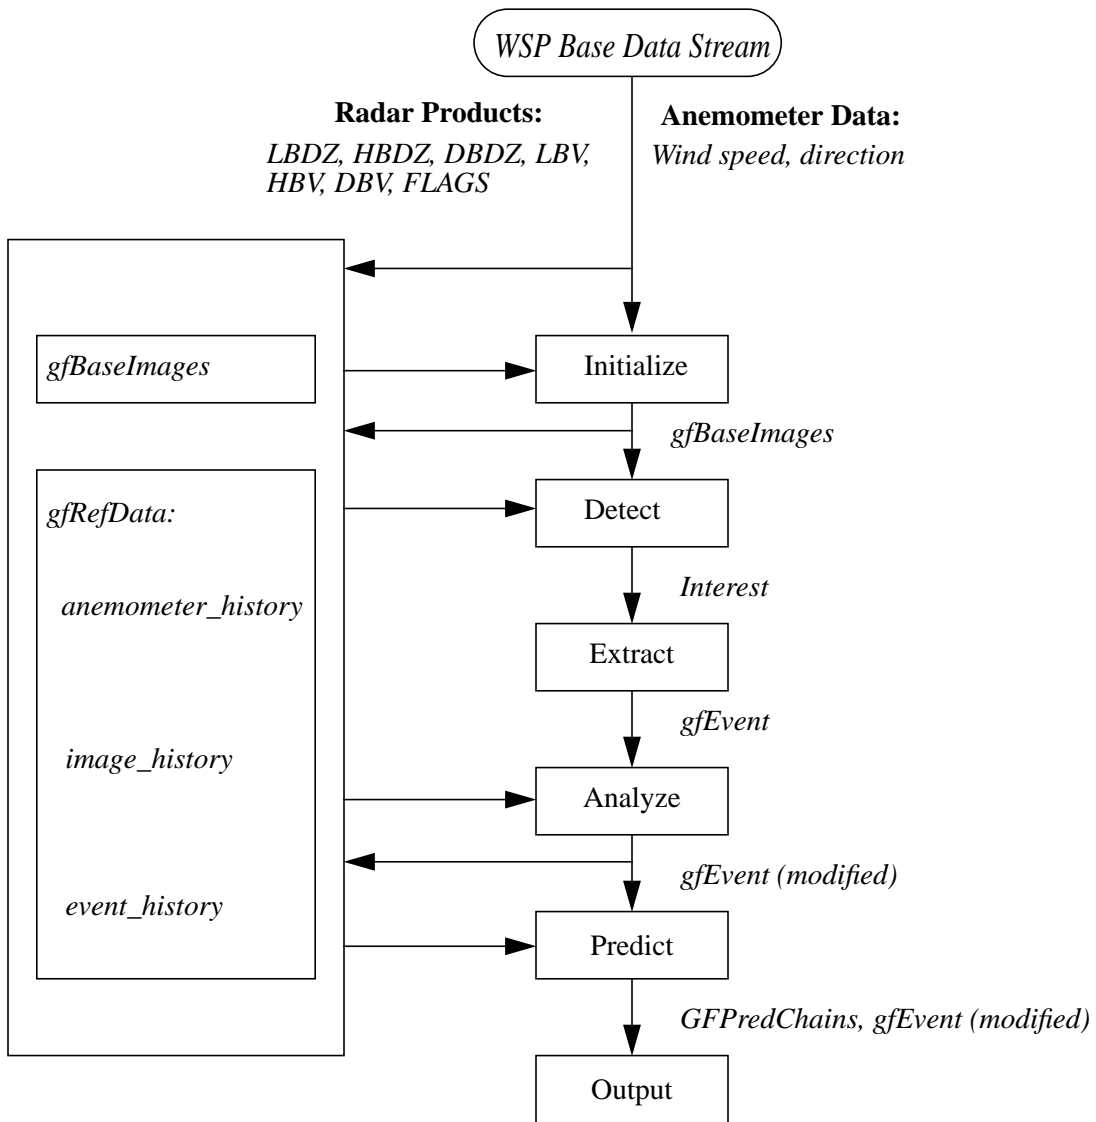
WSP Base Data Stream

Radar Products:
LBDZ, HBDZ, DBDZ, LBV, HBV, DBV, FLAGS

Anemometer Data:
Wind speed, direction

gfBaseImages

Initialize

gfBaseImages

gfRefData:

Detect

Interest

anemometer_history

Extract

gfEvent

image_history

Analyze

gfEvent (modified)

event_history

Predict

GFPredChains, gfEvent (modified)

Output